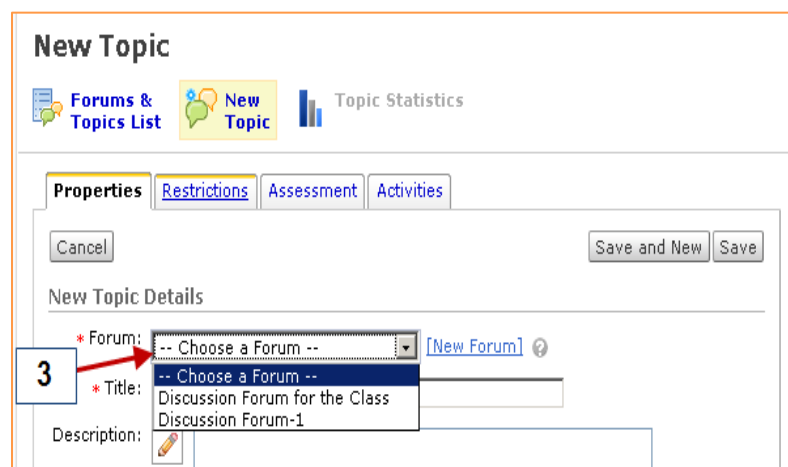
New Topic

Forums & Topics List

New Topic

Topic Statistics

Properties | Restrictions | Assessment | Activities

Cancel

Save and New | Save

New Topic Details

* Forum: -- Choose a Forum -- [New Forum]

3

* Title:

-- Choose a Forum --
Discussion Forum for the Class
Discussion Forum-1

Description: